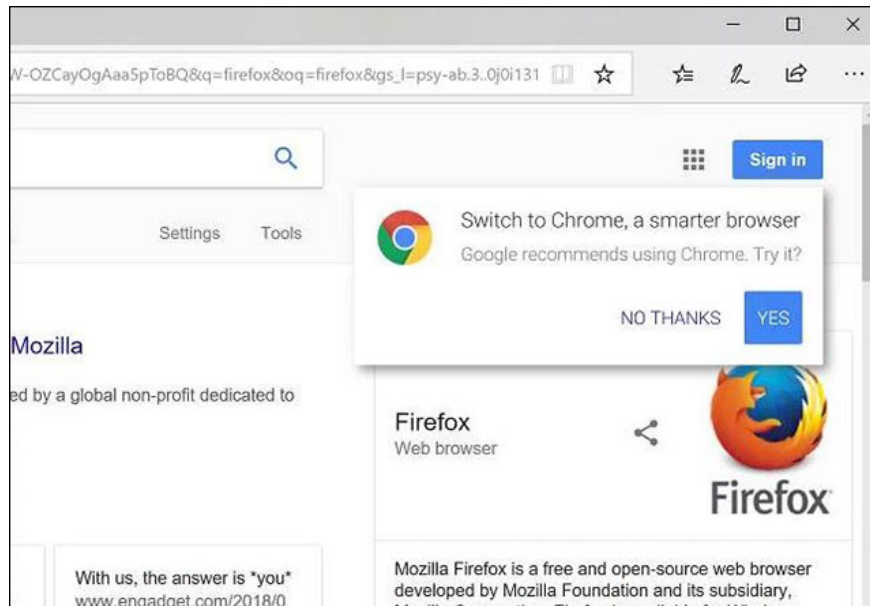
W-OZCayOgAaa5pToBQ&q=firefox&oq=firefox&gs_l=psy-ab.3..0j0i131

Sign in

Settings Tools

Switch to Chrome, a smarter browser

Google recommends using Chrome. Try it?

NO THANKS YES

Mozilla

ed by a global non-profit dedicated to

Firefox

Web browser

Firefox

With us, the answer is *you*

www.engadget.com/2018/0

Mozilla Firefox is a free and open-source web browser developed by Mozilla Foundation and its subsidiary, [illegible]